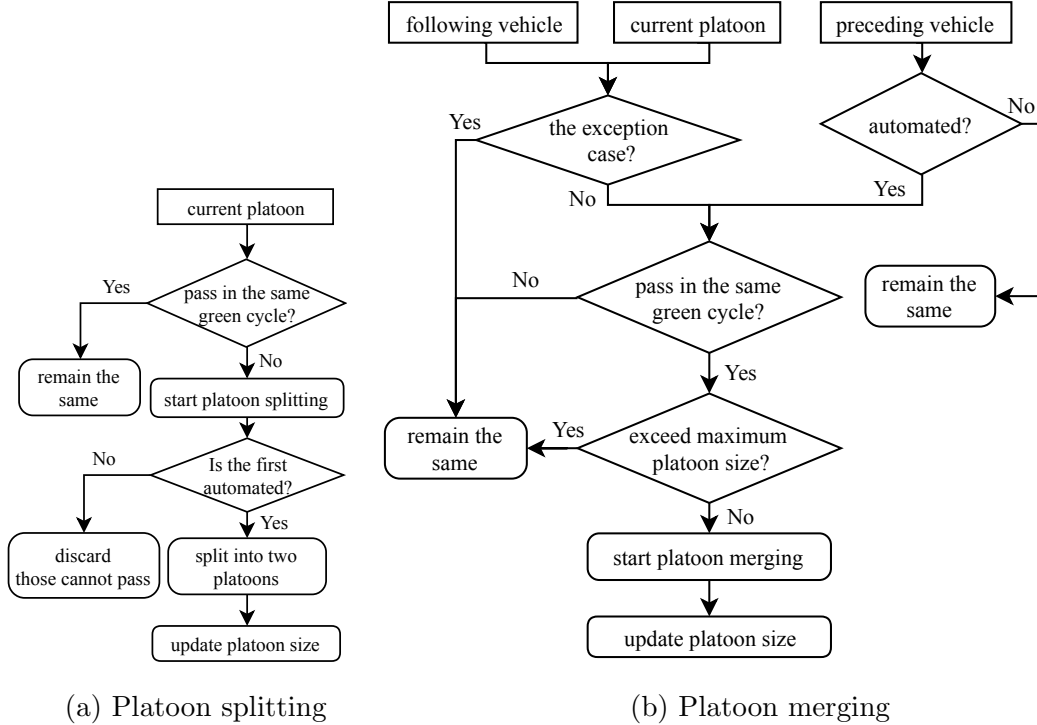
current platoon

pass in the same green cycle?

Yes

remain the same

No

start platoon splitting

Is the first automated?

No

discard those cannot pass

Yes

split into two platoons

update platoon size

(a) Platoon splitting

following vehicle

current platoon

preceding vehicle

the exception case?

Yes

No

automated?

No

Yes

pass in the same green cycle?

No

remain the same

Yes

exceed maximum platoon size?

Yes

remain the same

No

start platoon merging

update platoon size

(b) Platoon merging